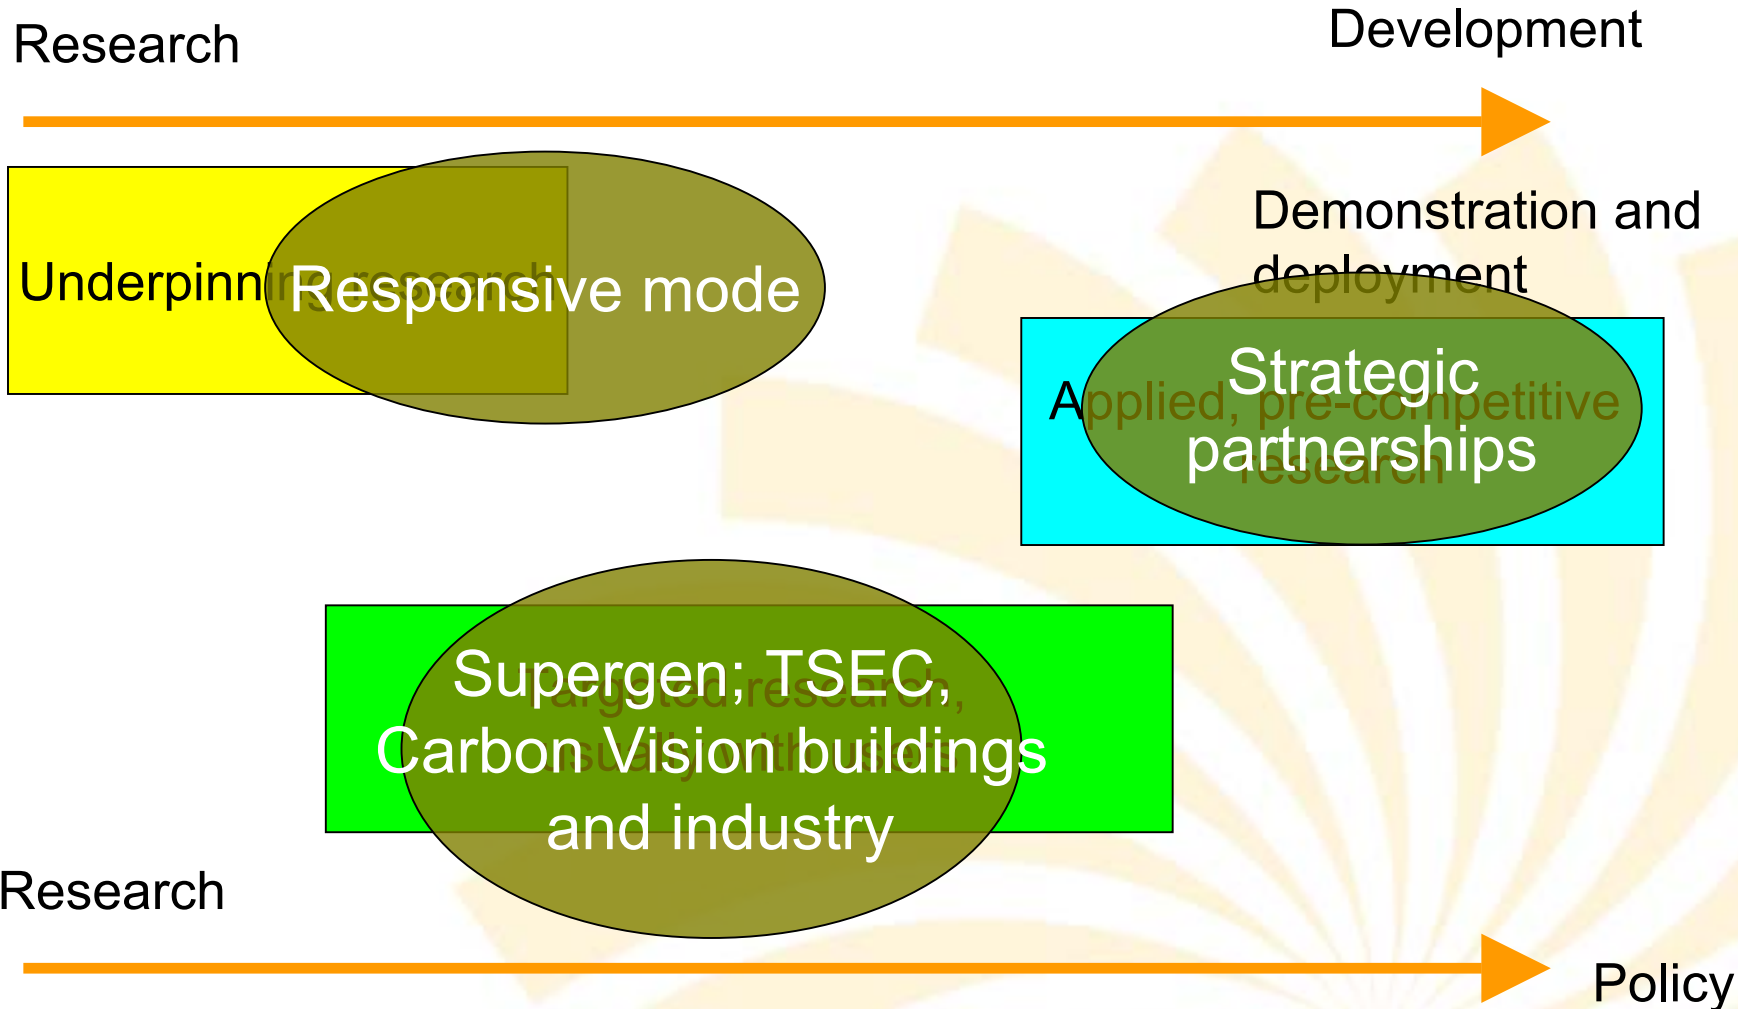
Research

Development

Demonstration and deployment

Underpinning research

Responsive mode

Applied, pre-competitive research

Strategic partnerships

Targeted research, usually with users

Supergen; TSEC, Carbon Vision buildings and industry

Research

Policy